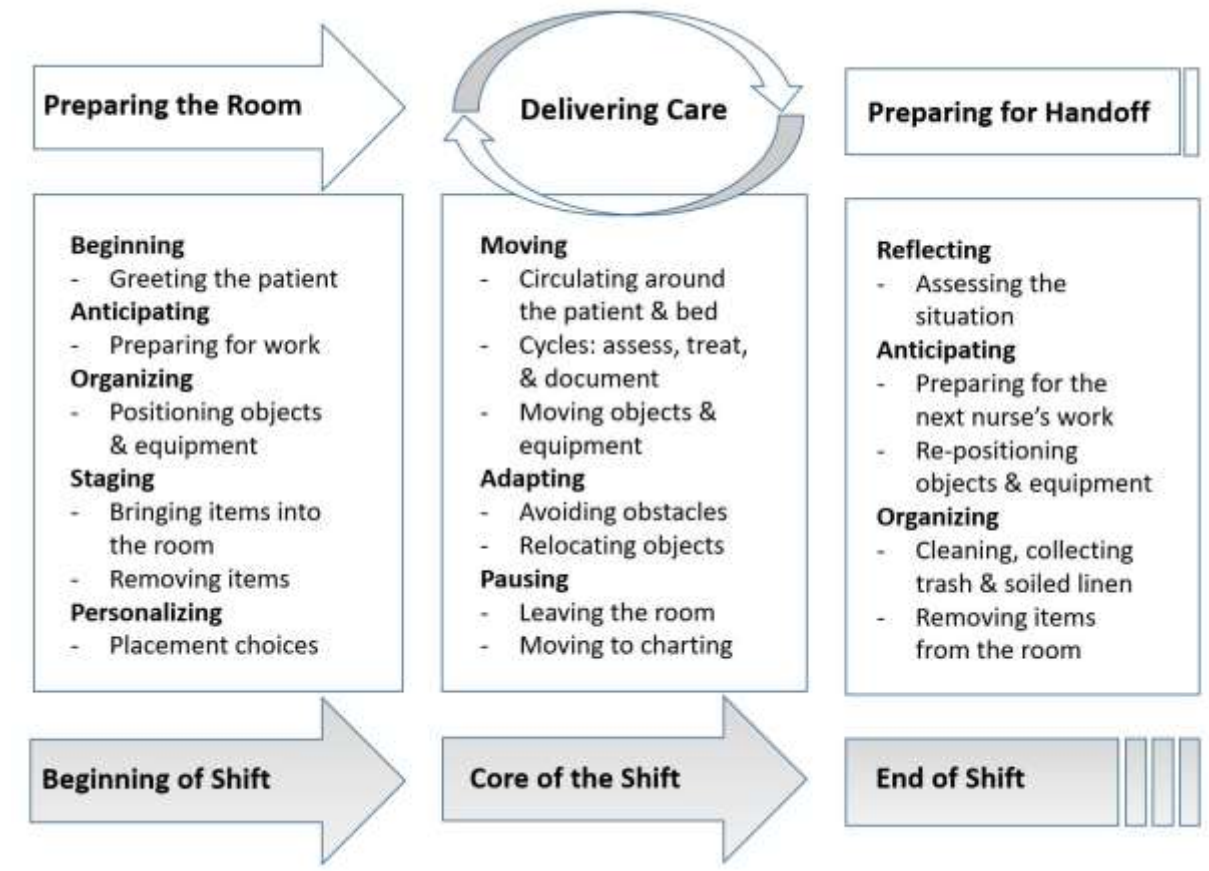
Preparing the Room

Delivering Care

Preparing for Handoff

Beginning
- Greeting the patient
Anticipating
- Preparing for work
Organizing
- Positioning objects & equipment
Staging
- Bringing items into the room
- Removing items
Personalizing
- Placement choices

Moving
- Circulating around the patient & bed
- Cycles: assess, treat, & document
- Moving objects & equipment
Adapting
- Avoiding obstacles
- Relocating objects
Pausing
- Leaving the room
- Moving to charting

Reflecting
- Assessing the situation
Anticipating
- Preparing for the next nurse's work
- Re-positioning objects & equipment
Organizing
- Cleaning, collecting trash & soiled linen
- Removing items from the room

Beginning of Shift

Core of the Shift

End of Shift